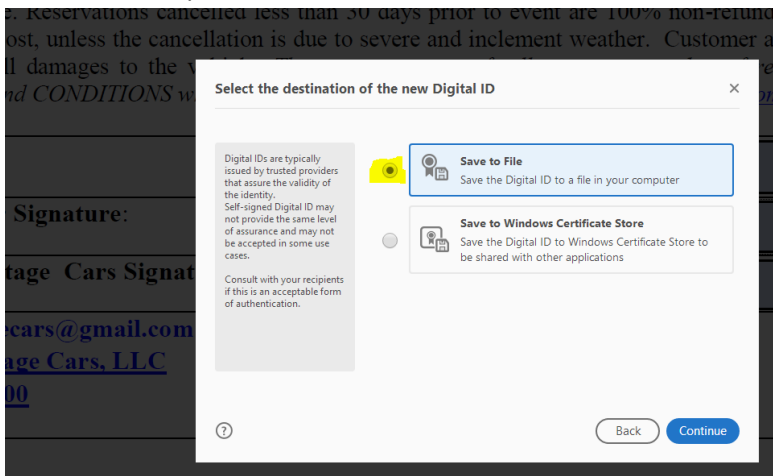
e. Reservations cancelled less than 30 days prior to event are 100% non-refund
ost, unless the cancellation is due to severe and inclement weather. Customer a
ll damages to the v
nd CONDITIONS w

Signature:

tage Cars Signat

ecars@gmail.com
age Cars, LLC
00

Select the destination of the new Digital ID

×

Digital IDs are typically issued by trusted providers that assure the validity of the identity.
Self-signed Digital ID may not provide the same level of assurance and may not be accepted in some use cases.

Consult with your recipients if this is an acceptable form of authentication.

Save to File
Save the Digital ID to a file in your computer

Save to Windows Certificate Store
Save the Digital ID to Windows Certificate Store to be shared with other applications

?

Back

Continue